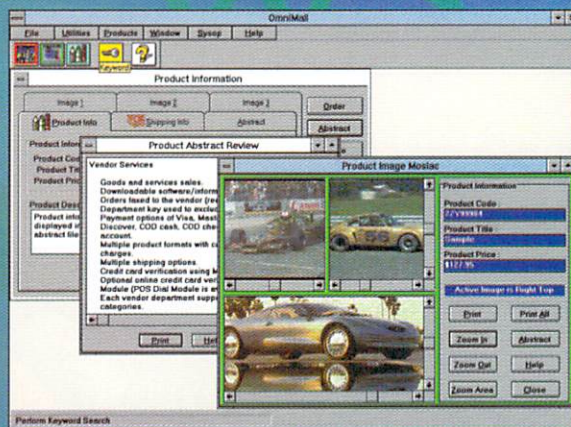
OmniMall

File Utilities Products Window Sysop Help

Keyword

Product Information

Image 1 Image 2 Image 3

Product Info Shipping Info Abstract

Order

Abstract

Product Infor

Product Cod

Product Tit

Product Pric

Product Desc

Product info displayed i abstract file

Product Abstract Review

Vendor Services

Goods and services sales. Downloadable software/inform Orders faxed to the vendor (re Department key used to exclu Payment options of Visa, Mast Discover, COD cash, COD chec account. Multiple product formats with c charges. Multiple shipping options. Credit card verification using M Optional online credit card ver Module (POS Dial Module is ex Each vendor department supp categories.

Print Hel

Product Image Mosiac

Product Information

Product Code :
22V99984

Product Title :
Sample

Product Price :
$127.95

Active Image is Right Top

Print Print All

Zoom In Abstract

Zoom Out Help

Zoom Area Close

Perform Keyword Search